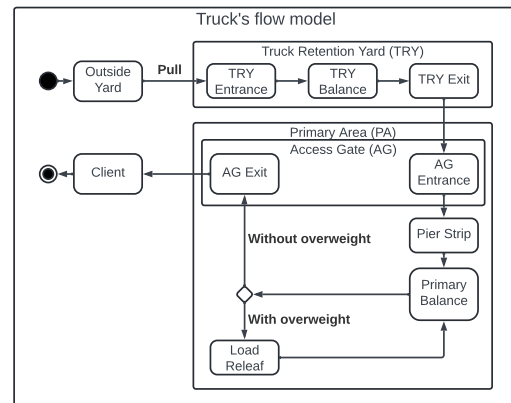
Truck's flow model

Outside Yard

Pull

Truck Retention Yard (TRY)

TRY Entrance

TRY Balance

TRY Exit

Primary Area (PA)

Access Gate (AG)

Client

AG Exit

AG Entrance

Pier Strip

Without overweight

Primary Balance

With overweight

Load Releaf